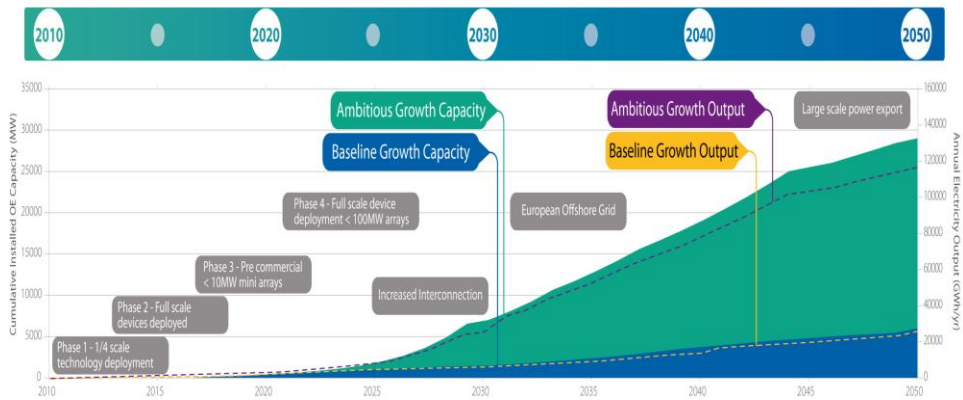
2010 2020 2030 2040 2050

Cumulative Installed OE Capacity (MW)

35000
30000
25000
20000
15000
10000
5000
0

Annual Electricity Output (GWh/yr)

160000
140000
120000
100000
80000
60000
40000
20000
0

2010 2015 2020 2025 2030 2035 2040 2045 2050

Ambitious Growth Capacity

Baseline Growth Capacity

Ambitious Growth Output

Baseline Growth Output

Large scale power export

Phase 4 - Full scale device deployment < 100MW arrays

European Offshore Grid

Phase 3 - Pre commercial < 10MW mini arrays

Increased Interconnection

Phase 2 - Full scale devices deployed

Phase 1 - 1/4 scale technology deployment